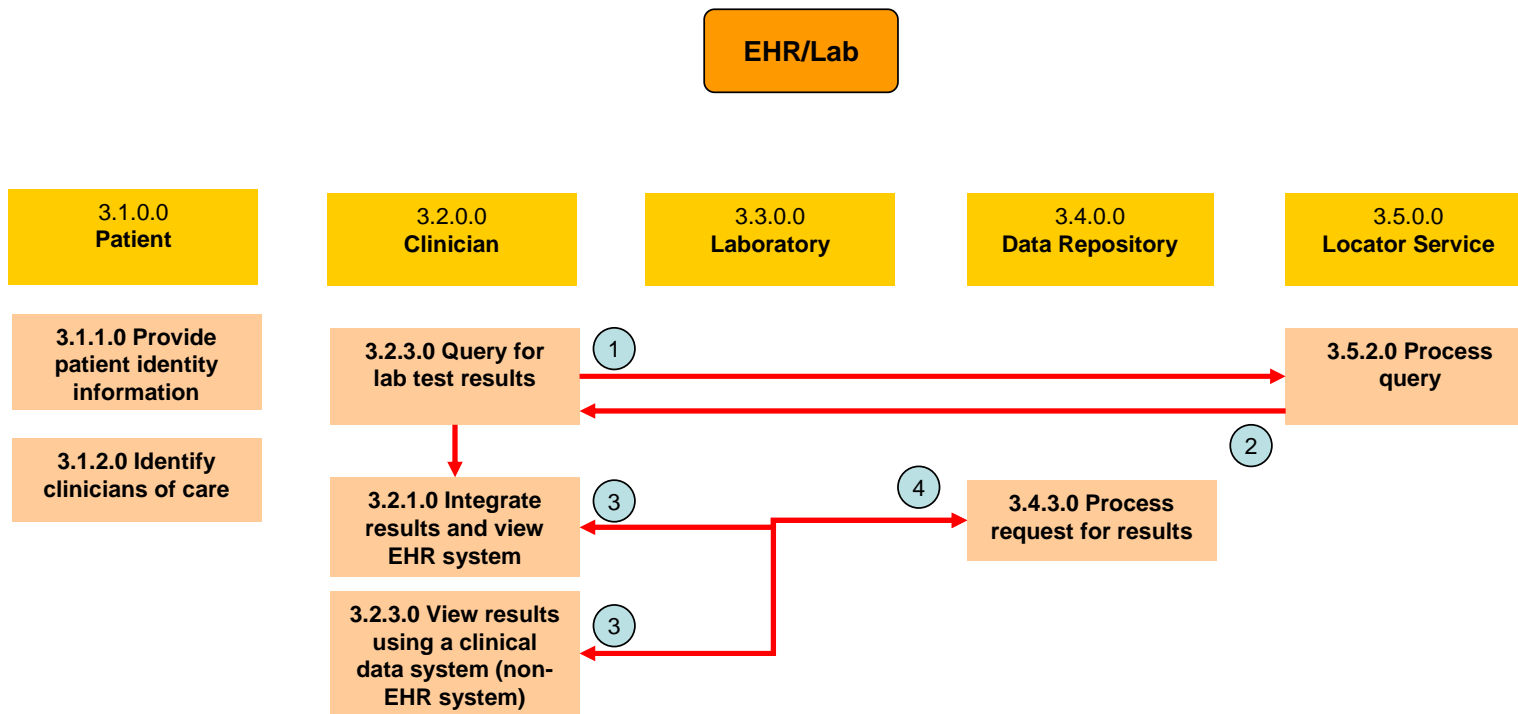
EHR/Lab

3.1.0.0
Patient

3.2.0.0
Clinician

3.3.0.0
Laboratory

3.4.0.0
Data Repository

3.5.0.0
Locator Service

3.1.1.0 Provide patient identity information

3.1.2.0 Identify clinicians of care

3.2.3.0 Query for lab test results

1

3.5.2.0 Process query

2

3.2.1.0 Integrate results and view EHR system

3

4

3.4.3.0 Process request for results

3.2.3.0 View results using a clinical data system (non-EHR system)

3